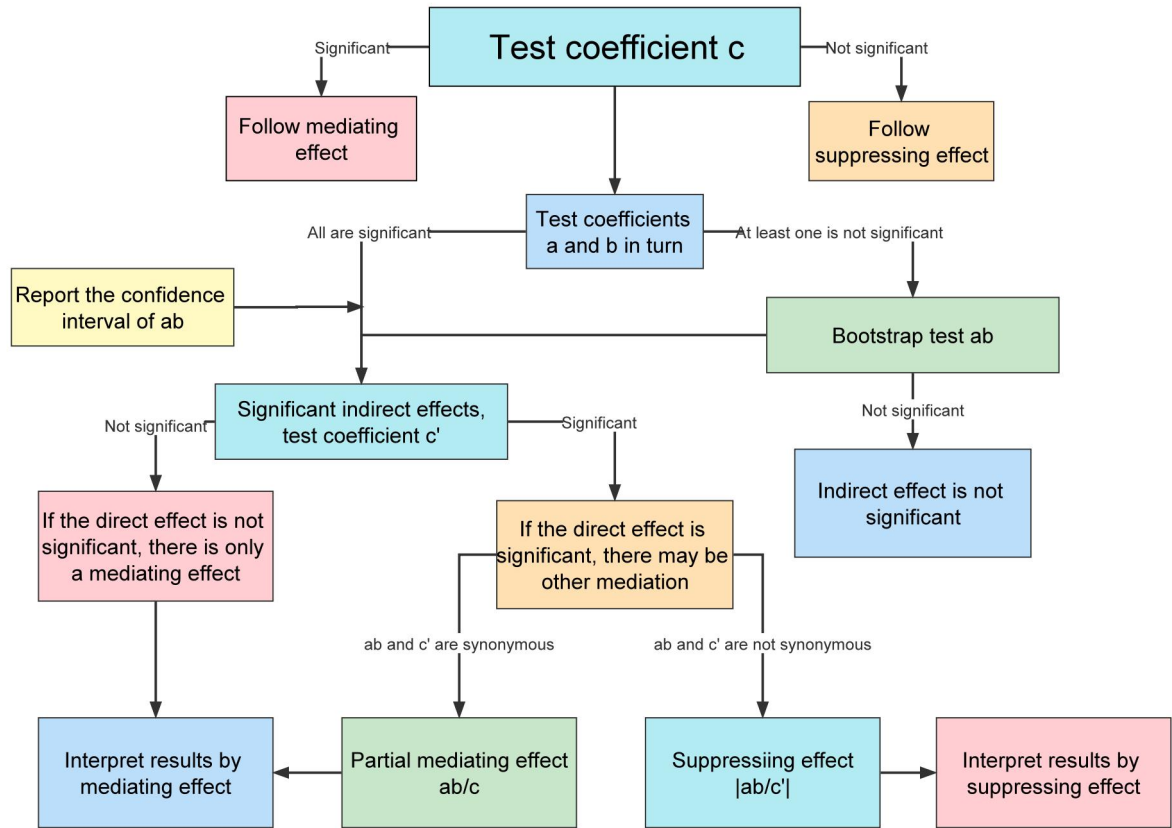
Test coefficient c

Significant

Not significant

Follow mediating effect

Follow suppressing effect

Test coefficients a and b in turn

All are significant

At least one is not significant

Report the confidence interval of ab

Bootstrap test ab

Significant indirect effects, test coefficient c'

Not significant

Significant

Not significant

Indirect effect is not significant

If the direct effect is not significant, there is only a mediating effect

If the direct effect is significant, there may be other mediation

ab and c' are synonymous

ab and c' are not synonymous

Interpret results by mediating effect

Partial mediating effect ab/c

Suppressiing effect |ab/c'|

Interpret results by suppressing effect